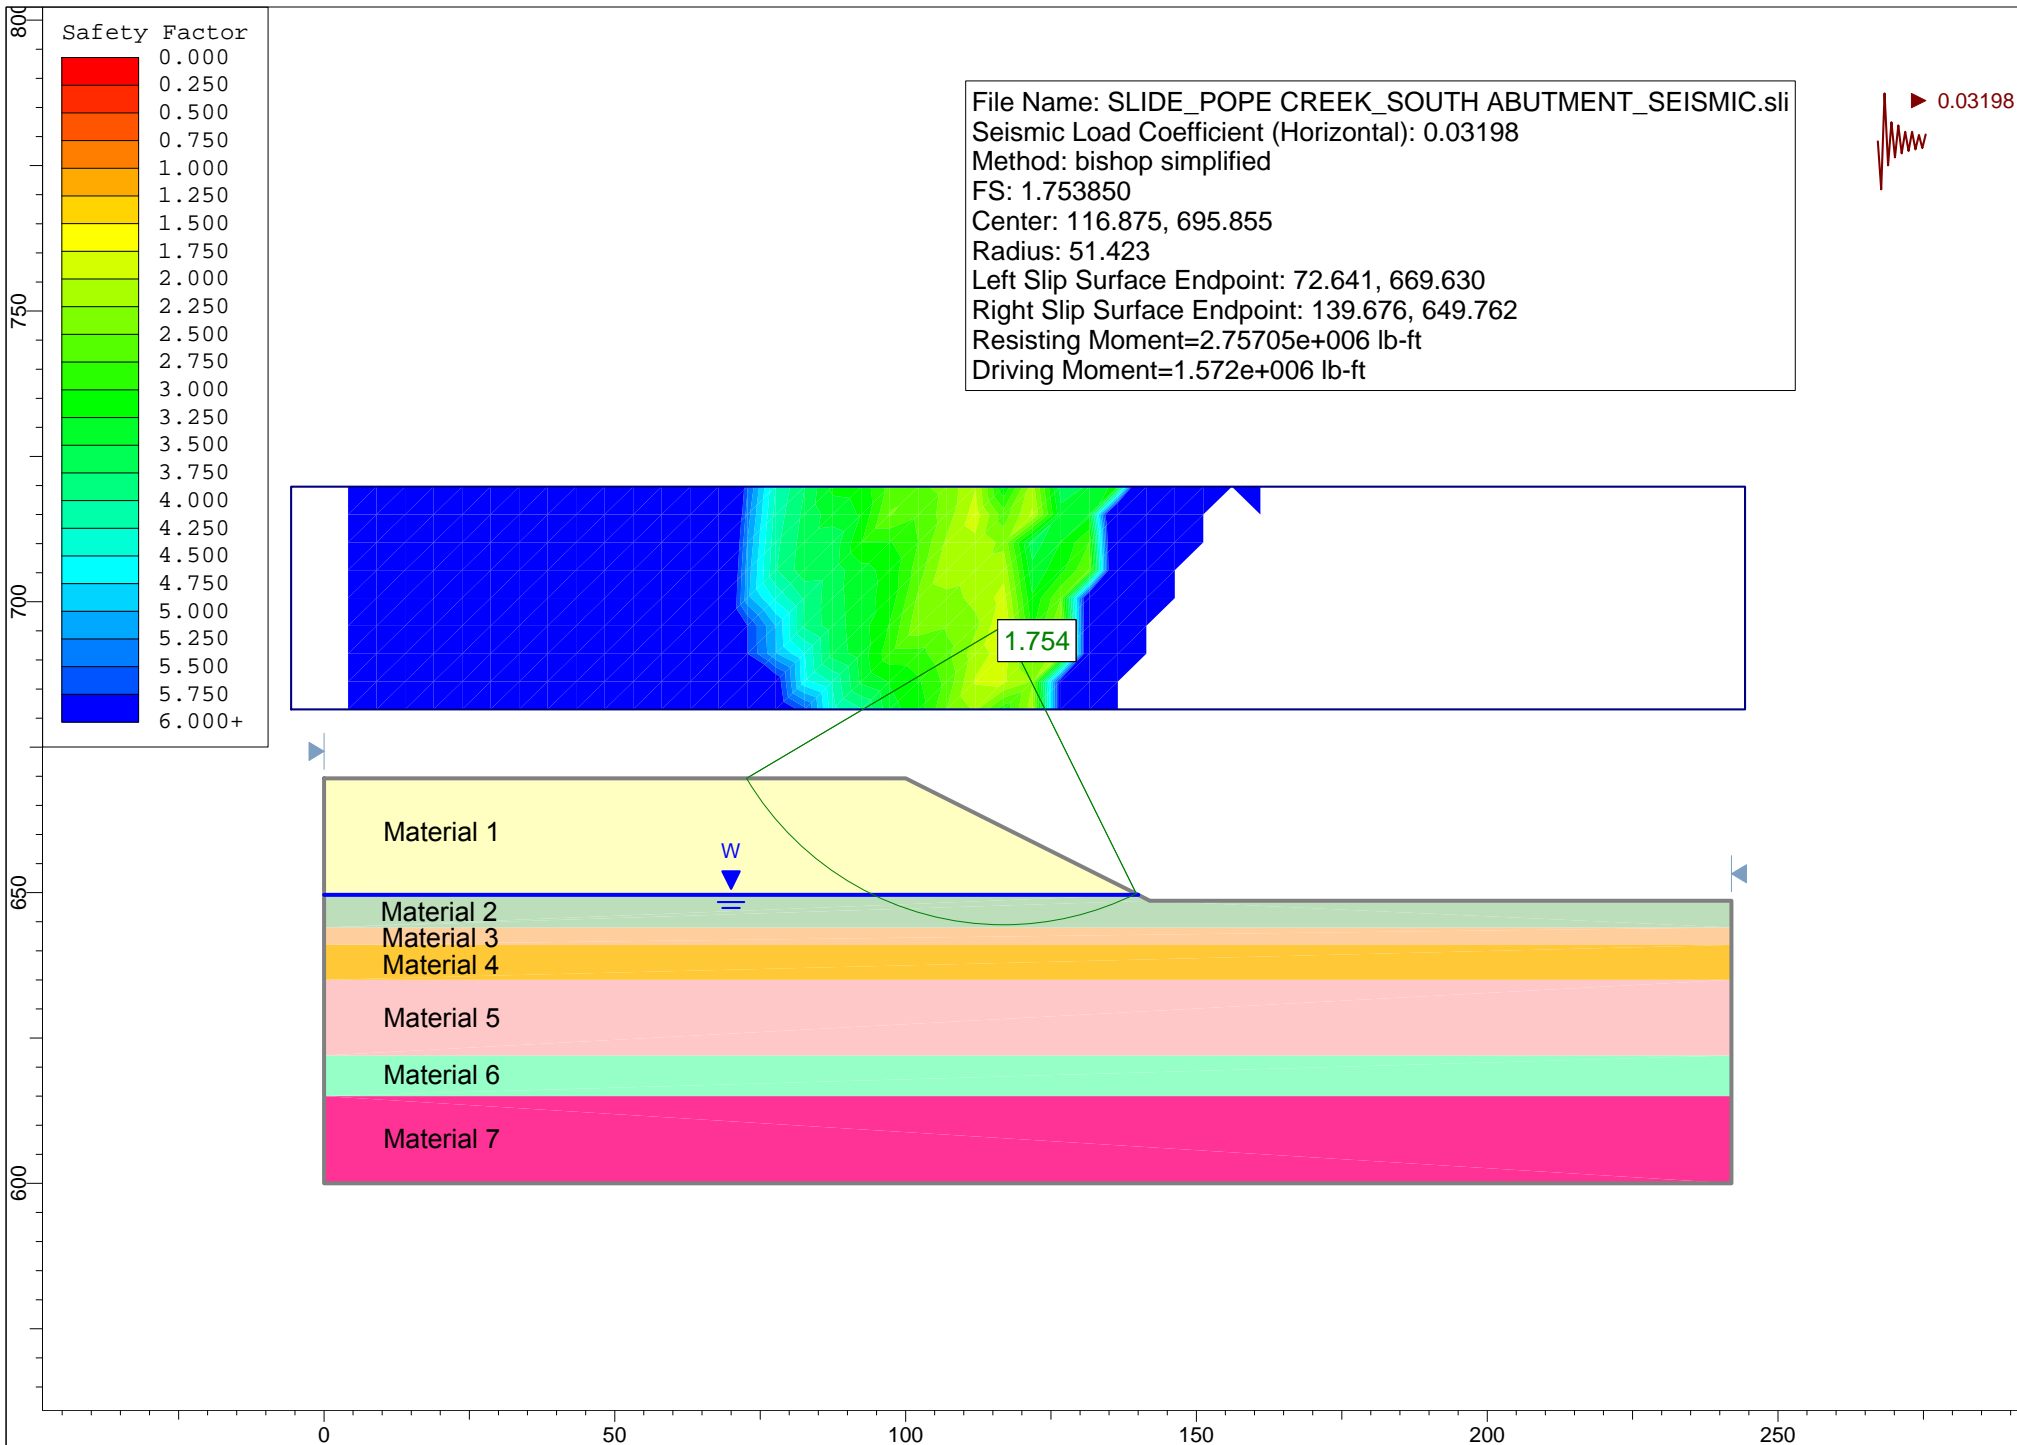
Safety Factor
0.000
0.250
0.500
0.750
1.000
1.250
1.500
1.750
2.000
2.250
2.500
2.750
3.000
3.250
3.500
3.750
4.000
4.250
4.500
4.750
5.000
5.250
5.500
5.750
6.000+

File Name: SLIDE_POPE CREEK_SOUTH ABUTMENT_SEISMIC.sli
Seismic Load Coefficient (Horizontal): 0.03198
Method: bishop simplified
FS: 1.753850
Center: 116.875, 695.855
Radius: 51.423
Left Slip Surface Endpoint: 72.641, 669.630
Right Slip Surface Endpoint: 139.676, 649.762
Resisting Moment=2.75705e+006 lb-ft
Driving Moment=1.572e+006 lb-ft

0.03198

1.754

W

Material 1
Material 2
Material 3
Material 4
Material 5
Material 6
Material 7

800
750
700
650
600

0
50
100
150
200
250